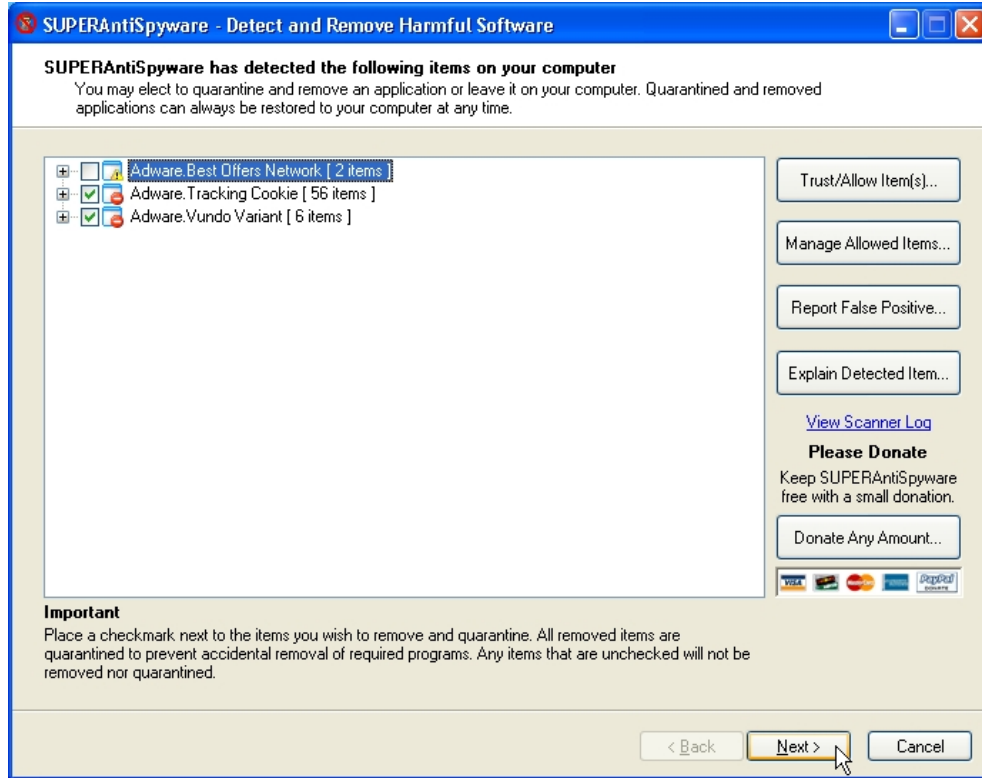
SUPERAntiSpyware - Detect and Remove Harmful Software

SUPERAntiSpyware has detected the following items on your computer
You may elect to quarantine and remove an application or leave it on your computer. Quarantined and removed applications can always be restored to your computer at any time.

Adware.Best Offers Network [ 2 items ]
Adware.Tracking Cookie [ 56 items ]
Adware.Vundo Variant [ 6 items ]

Trust/Allow Item(s)...

Manage Allowed Items...

Report False Positive...

Explain Detected Item...

View Scanner Log

Please Donate

Keep SUPERAntiSpyware free with a small donation.

Donate Any Amount...

VISA PayPal DONATE

Important
Place a checkmark next to the items you wish to remove and quarantine. All removed items are quarantined to prevent accidental removal of required programs. Any items that are unchecked will not be removed nor quarantined.

< Back Next > Cancel